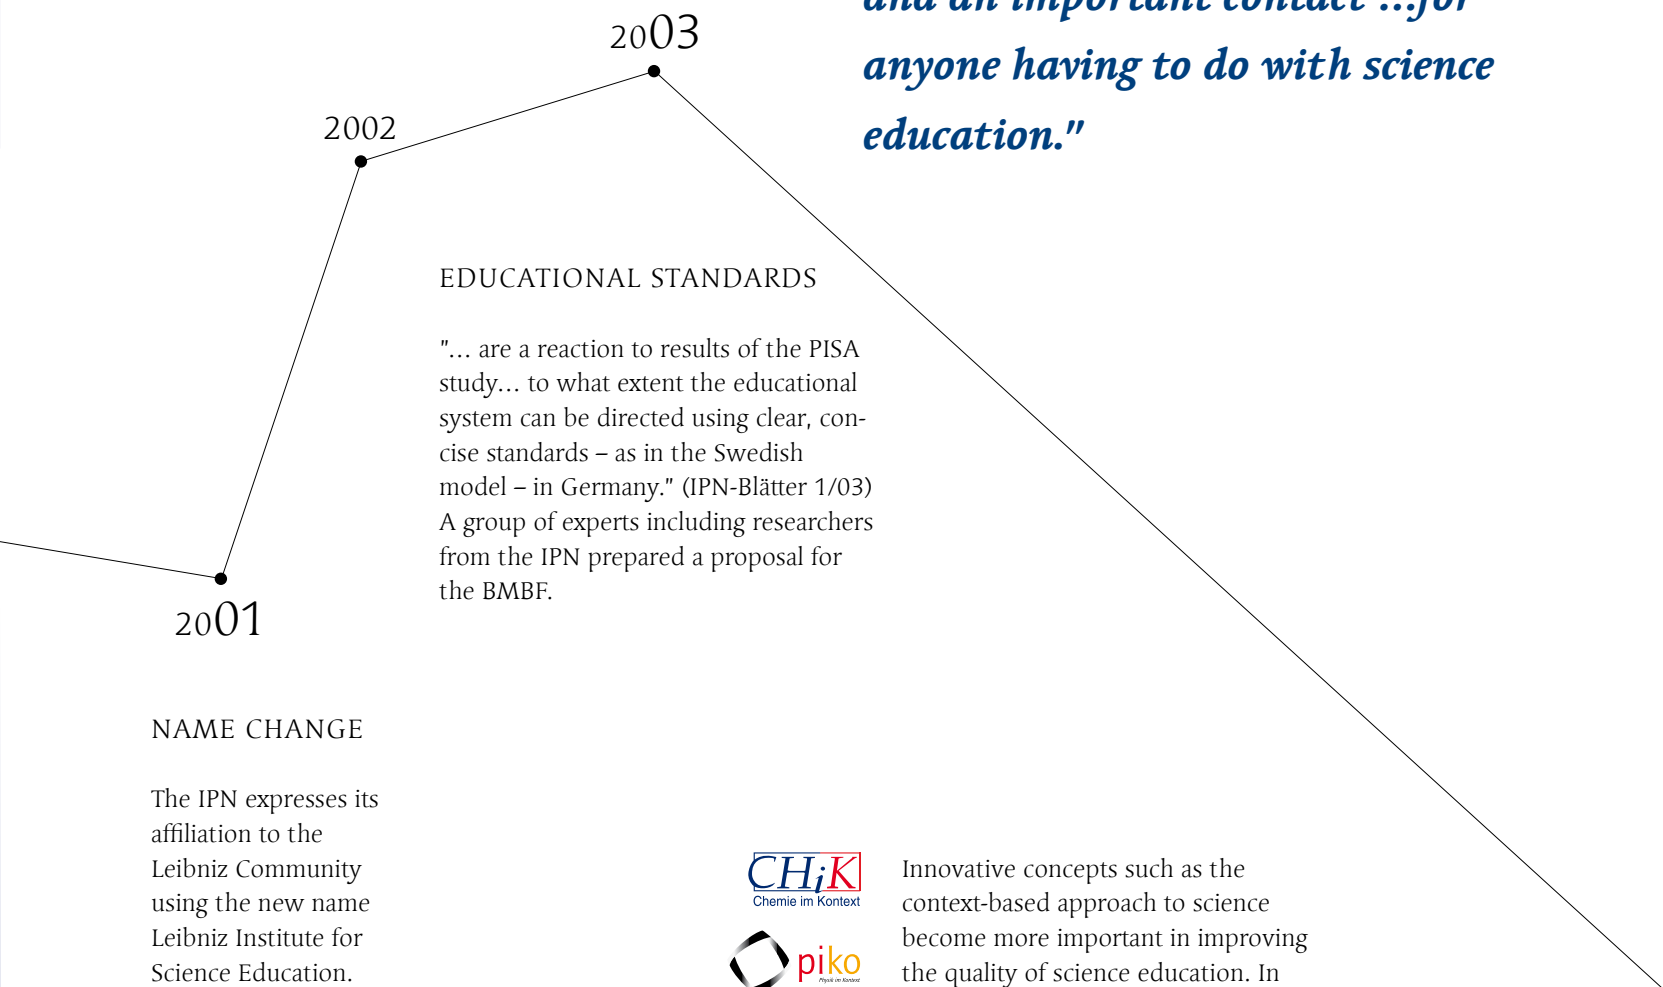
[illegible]

anyone having to do with science education."

2003

2002

EDUCATIONAL STANDARDS

"... are a reaction to results of the PISA study... to what extent the educational system can be directed using clear, concise standards – as in the Swedish model – in Germany." (IPN-Blätter 1/03) A group of experts including researchers from the IPN prepared a proposal for the BMBF.

2001

NAME CHANGE

The IPN expresses its affiliation to the Leibniz Community using the new name Leibniz Institute for Science Education.

CHiK
Chemie im Kontext

piko

Innovative concepts such as the context-based approach to science become more important in improving the quality of science education. In